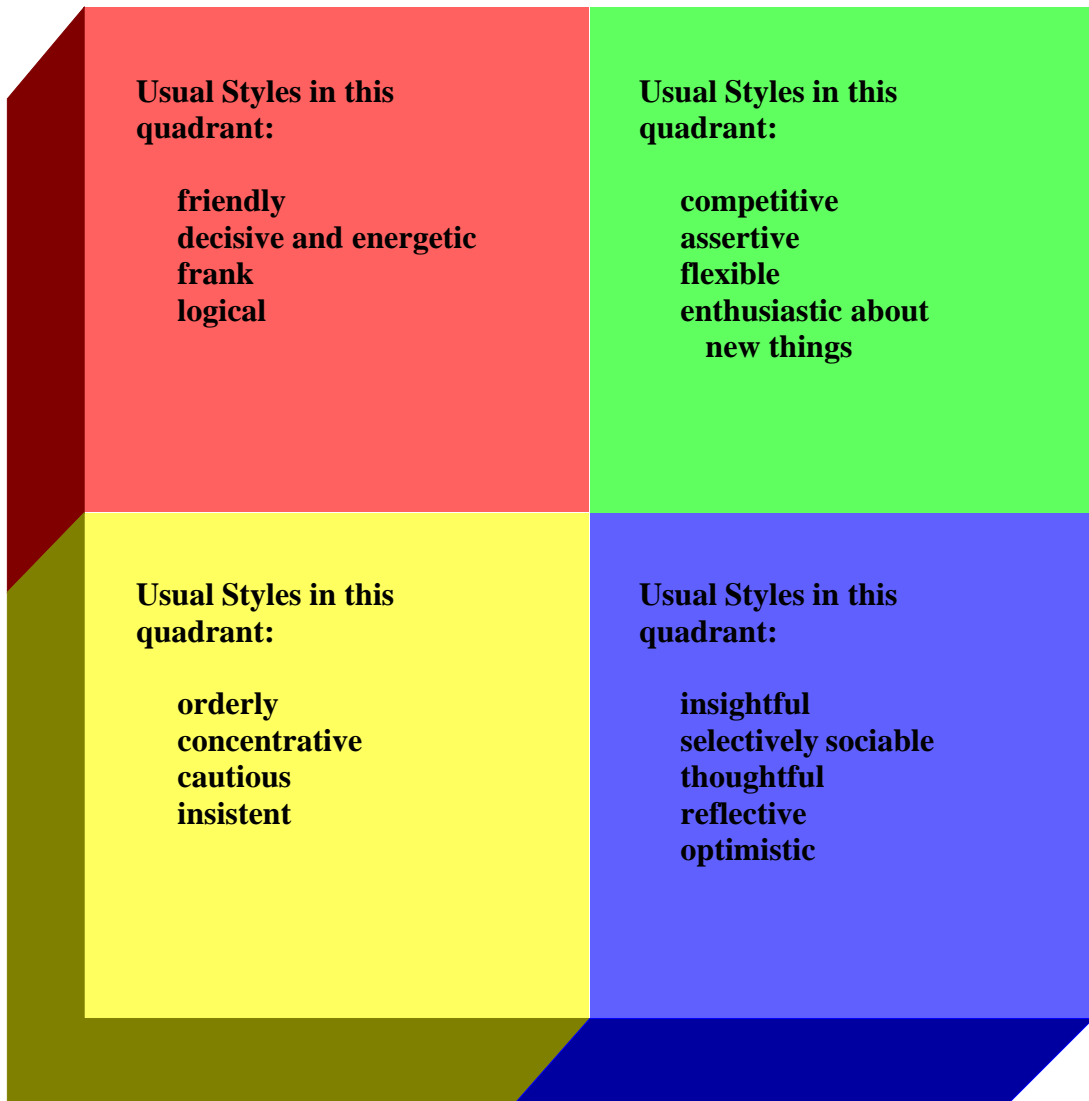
Usual Styles in this quadrant:

friendly
decisive and energetic
frank
logical

Usual Styles in this quadrant:

competitive
assertive
flexible
enthusiastic about new things

Usual Styles in this quadrant:

orderly
concentrative
cautious
insistent

Usual Styles in this quadrant:

insightful
selectively sociable
thoughtful
reflective
optimistic